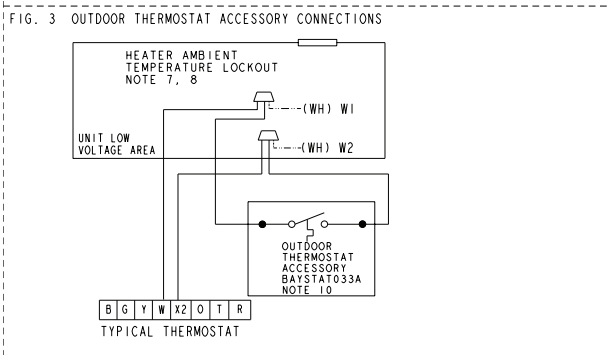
FIG. 3 OUTDOOR THERMOSTAT ACCESSORY CONNECTIONS

HEATER AMBIENT TEMPERATURE LOCKOUT NOTE 7, 8

(WH) W1

UNIT LOW VOLTAGE AREA

(WH) W2

OUTDOOR THERMOSTAT ACCESSORY BAYSTAT033A NOTE 10

| B | G | Y | W | X2 | O | T | R |
|---|---|---|---|---|---|---|---|

TYPICAL THERMOSTAT